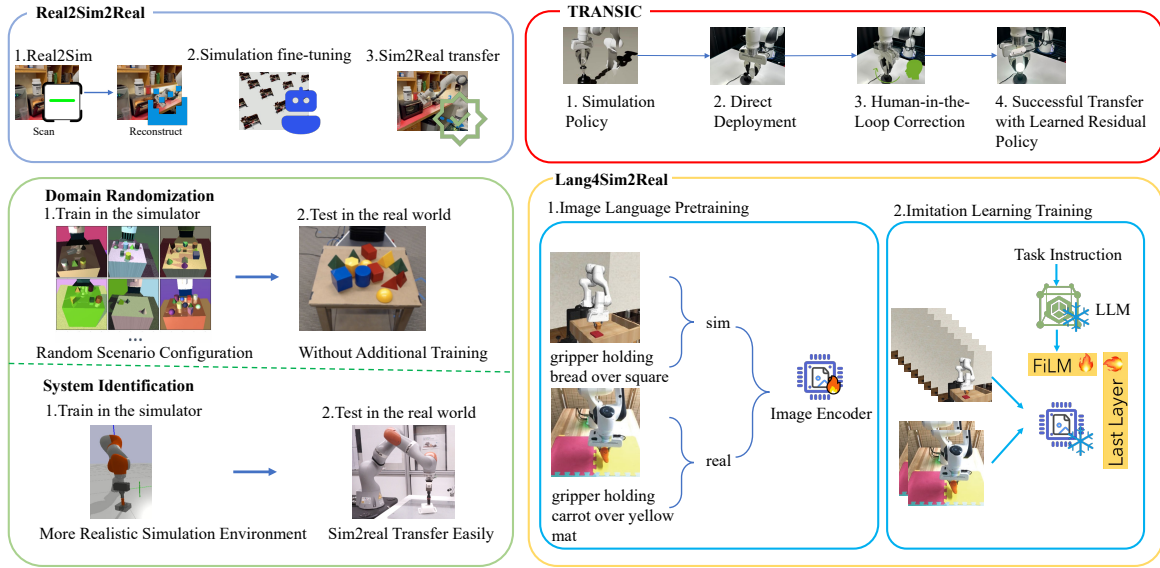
Real2Sim2Real

1.Real2Sim

Scan

Reconstruct

2.Simulation fine-tuning

3.Sim2Real transfer

TRANSIC

1. Simulation Policy

2. Direct Deployment

3. Human-in-the-Loop Correction

4. Successful Transfer with Learned Residual Policy

Domain Randomization

1.Train in the simulator

...

Random Scenario Configuration

2.Test in the real world

Without Additional Training

System Identification

1.Train in the simulator

More Realistic Simulation Environment

2.Test in the real world

Sim2real Transfer Easily

Lang4Sim2Real

1.Image Language Pretraining

gripper holding bread over square

sim

gripper holding carrot over yellow mat

real

Image Encoder

2.Imitation Learning Training

Task Instruction

LLM

FiLM

Last Layer